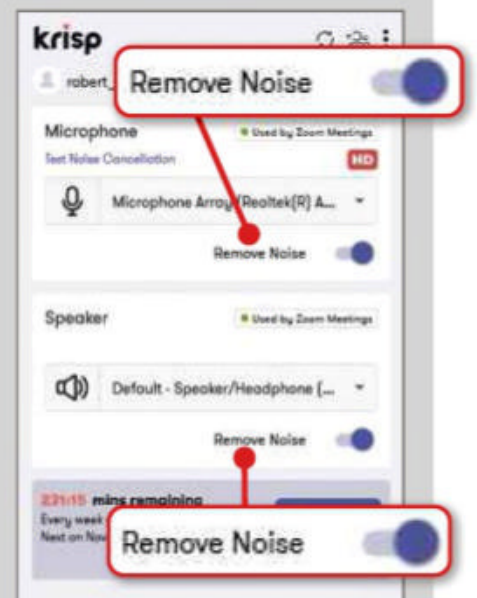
krisp

robert_

Remove Noise

Microphone

Used by Zoom Meetings

Test Noise Cancellation

HD

Microphone Array (Realtek(R) A...

Remove Noise

Speaker

Used by Zoom Meetings

Default - Speaker/Headphone (...

Remove Noise

231/15 mins remaining

Every week

Next on Nov

Remove Noise